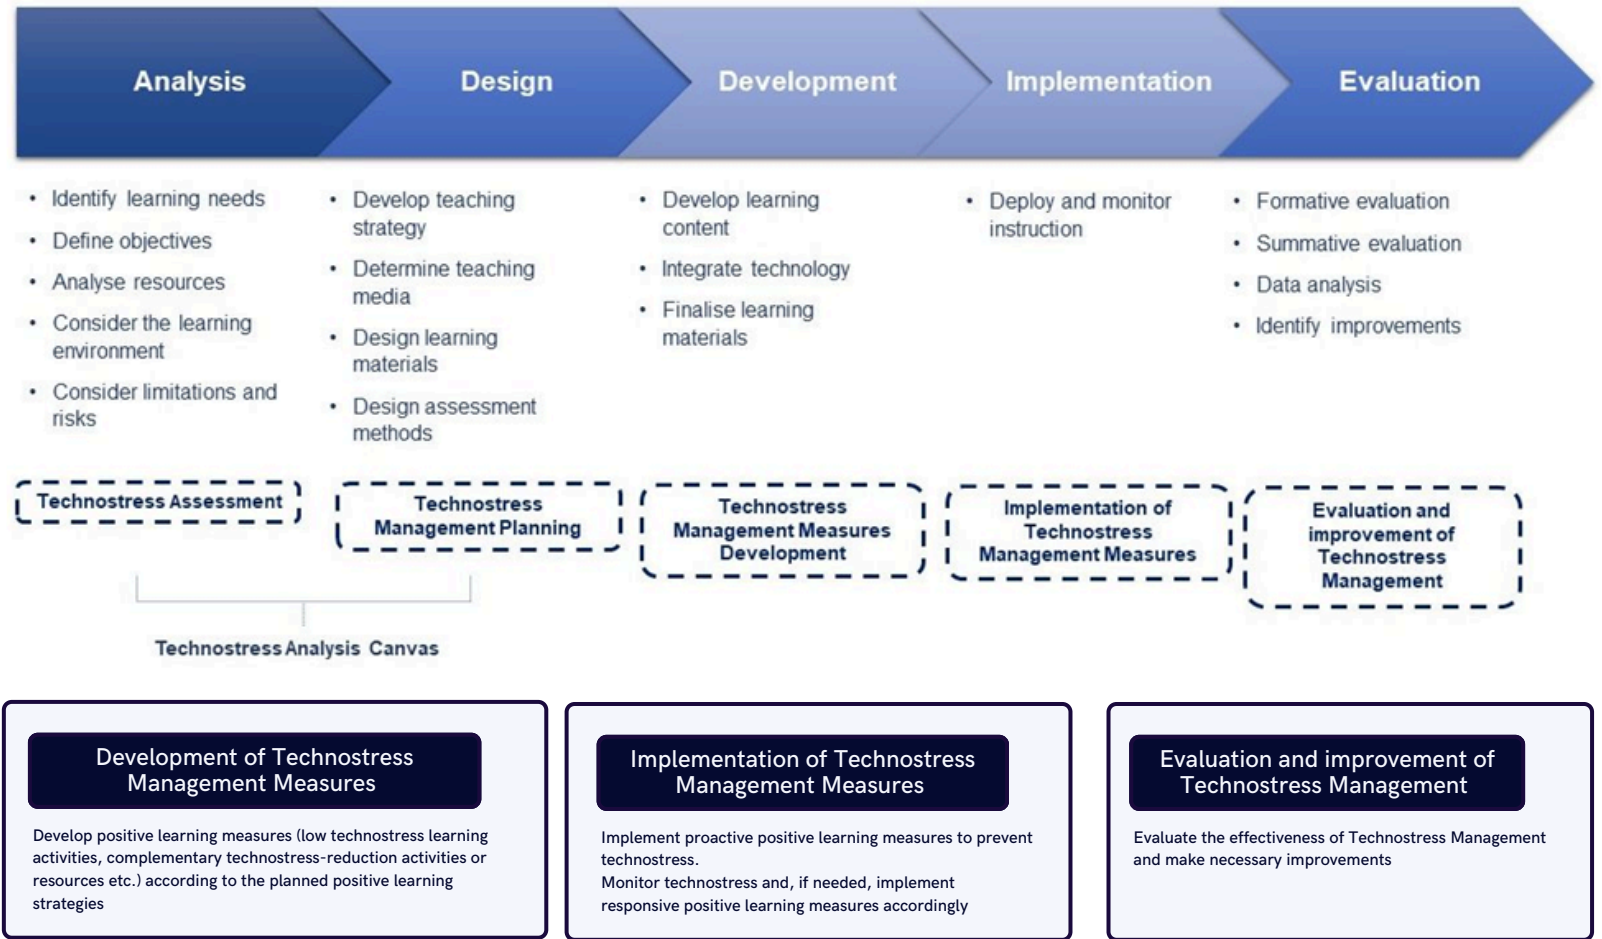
Analysis

Design

Development

Implementation

Evaluation

- Identify learning needs
- Define objectives
- Analyse resources
- Consider the learning environment
- Consider limitations and risks

- Develop teaching strategy
- Determine teaching media
- Design learning materials
- Design assessment methods

- Develop learning content
- Integrate technology
- Finalise learning materials

- Deploy and monitor instruction

- Formative evaluation
- Summative evaluation
- Data analysis
- Identify improvements

Technostress Assessment

Technostress Management Planning

Technostress Management Measures Development

Implementation of Technostress Management Measures

Evaluation and improvement of Technostress Management

Technostress Analysis Canvas

Development of Technostress Management Measures

Develop positive learning measures (low technostress learning activities, complementary technostress-reduction activities or resources etc.) according to the planned positive learning strategies

Implementation of Technostress Management Measures

Implement proactive positive learning measures to prevent technostress.
Monitor technostress and, if needed, implement responsive positive learning measures accordingly

Evaluation and improvement of Technostress Management

Evaluate the effectiveness of Technostress Management and make necessary improvements